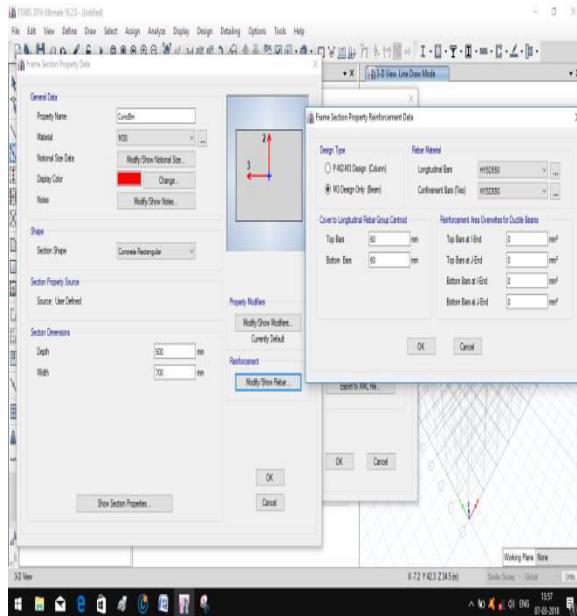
ETABS 2016 Ultimate 16.2.0 - (Untitled)

File Edit View Define Draw Select Assign Analyze Display Design Detailing Options Tools Help

Frame Section Property Data

3-D View Line Draw Mode

General Data

Property Name CondBm

Material M30

Notional Size Data Modify/Show Notional Size...

Display Color Change...

Notes Modify/Show Notes...

Shape

Section Shape Concrete Rectangular

Section Property Source

Source: User Defined

Section Dimensions

Depth 500 mm

Width 700 mm

Property Modifiers

Modify/Show Modifiers...

Currently Default

Reinforcement

Modify/Show Rebar...

Show Section Properties...

OK

Cancel

Frame Section Property Reinforcement Data

Design Type

P-M2-M3 Design (Column)

M3 Design Only (Beam)

Rebar Material

Longitudinal Bars HYSD550

Confinement Bars (Ties) HYSD550

Cover to Longitudinal Rebar Group Centroid

Top Bars 60 mm

Bottom Bars 60 mm

Reinforcement Area Overwrites for Ductile Beams

Top Bars at I-End 0 mm²

Top Bars at J-End 0 mm²

Bottom Bars at I-End 0 mm²

Bottom Bars at J-End 0 mm²

OK Cancel

Export to XML File...

OK Cancel

Working Plane None

3-D View

X-7.2 Y 42.3 Z 34.5 (m)

Stories Global Units

ENG 13:57 07-03-2018